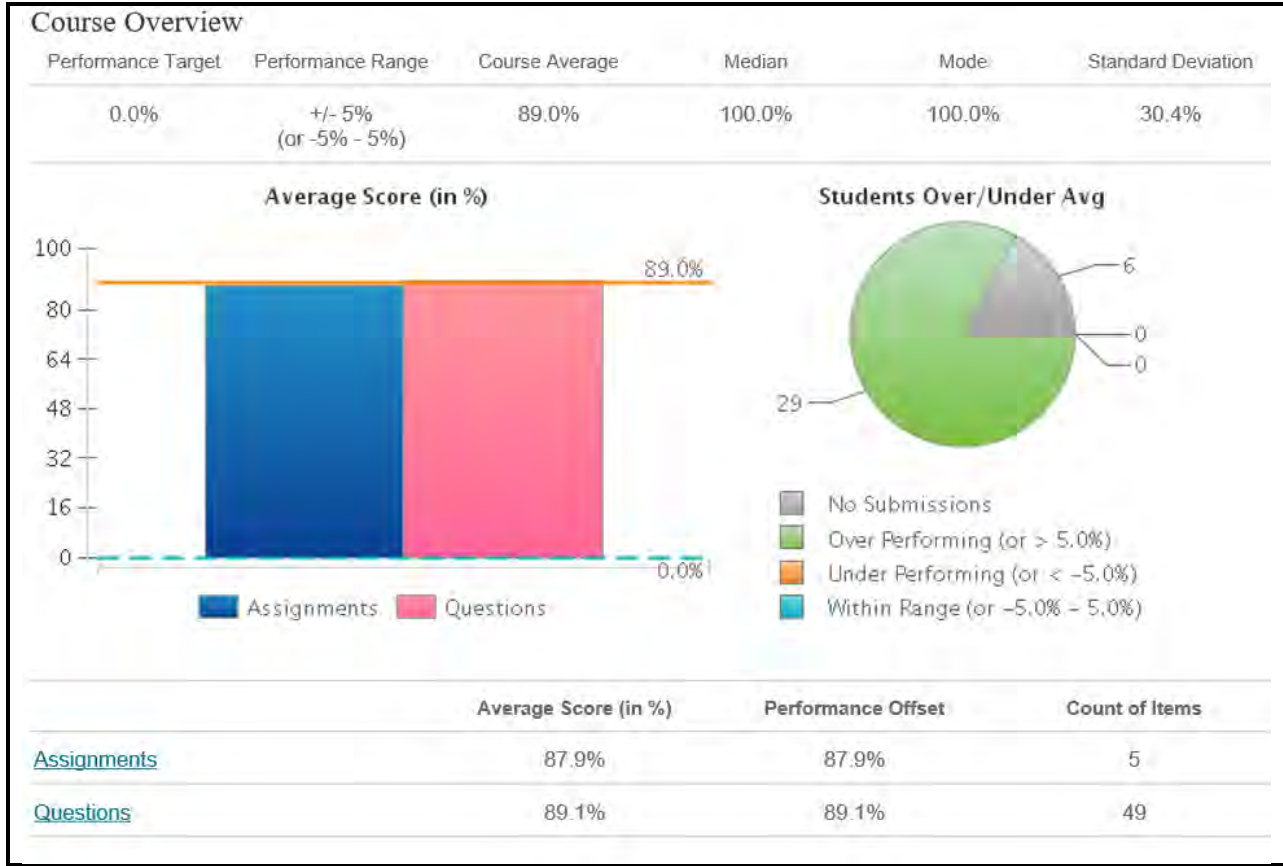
Course Overview

| Performance Target | Performance Range | Course Average | Median | Mode | Standard Deviation |
|---|---|---|---|---|---|
| 0.0% | +/- 5% (or -5% - 5%) | 89.0% | 100.0% | 100.0% | 30.4% |

Average Score (in %)

100
80
64
48
32
16
0

89.0%
0.0%

Assignments Questions

Students Over/Under Avg

6
0
0
29

No Submissions
Over Performing (or > 5.0%)
Under Performing (or < -5.0%)
Within Range (or -5.0% - 5.0%)

| | Average Score (in %) | Performance Offset | Count of Items |
|---|---|---|---|
| Assignments | 87.9% | 87.9% | 5 |
| Questions | 89.1% | 89.1% | 49 |